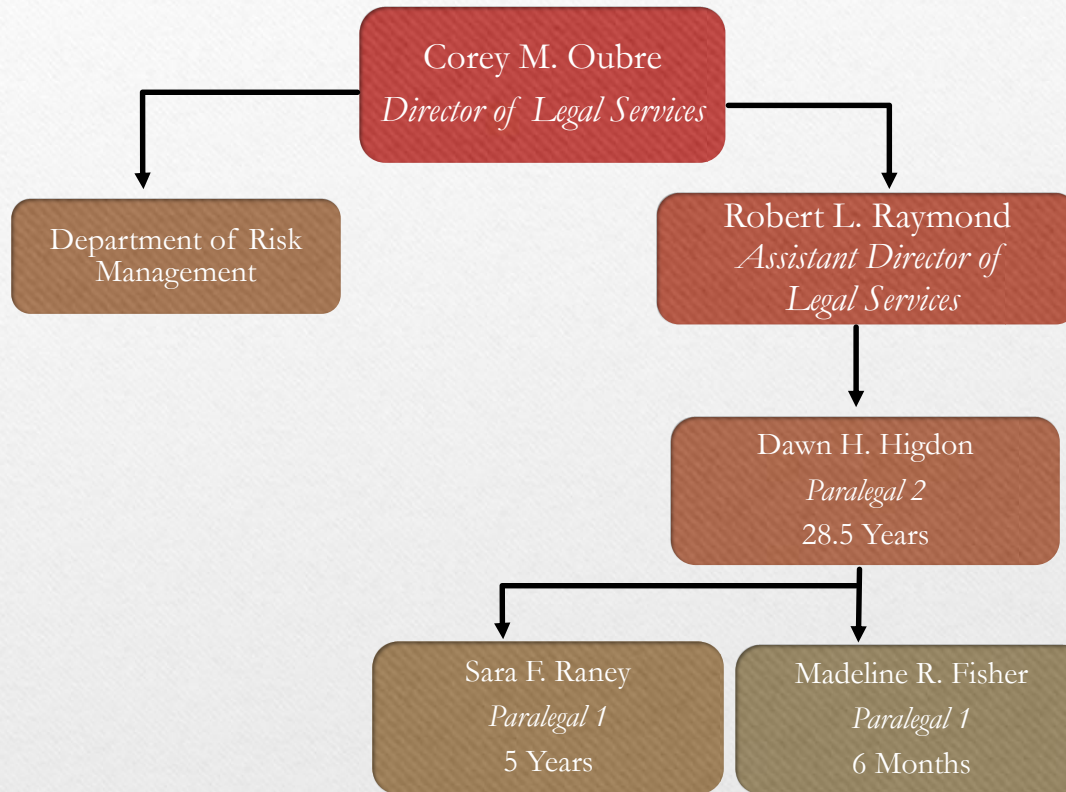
Corey M. Oubre
Director of Legal Services

Department of Risk Management

Robert L. Raymond
Assistant Director of Legal Services

Dawn H. Higdon
Paralegal 2
28.5 Years

Sara F. Raney
Paralegal 1
5 Years

Madeline R. Fisher
Paralegal 1
6 Months